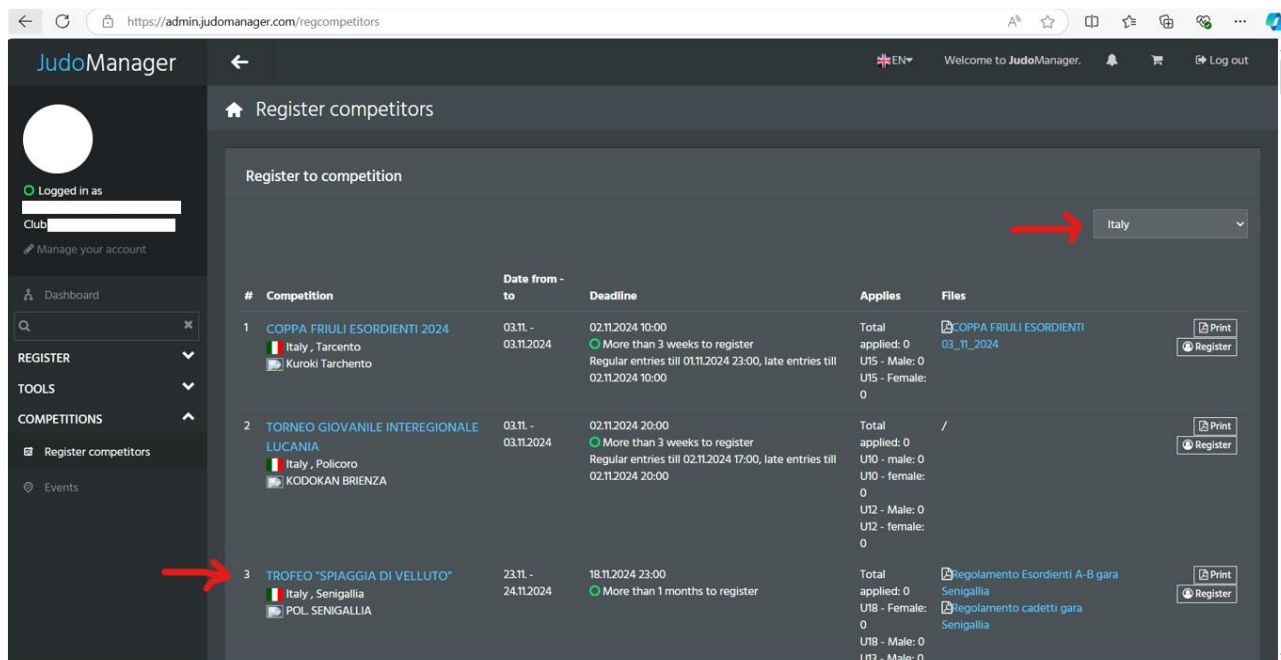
https://admin.judomanager.com/regcompetitors

JudoManager

EN

Welcome to JudoManager.

Log out

Logged in as

Club

Manage your account

Dashboard

REGISTER

TOOLS

COMPETITIONS

Register competitors

Events

Register competitors

Register to competition

Italy

| # | Competition | Date from - to | Deadline | Applies | Files | |
|---|---|---|---|---|---|---|
| 1 | COPPA FRIULI ESORDIENTI 2024 Italy , Tarcento Kuroki Tarchento | 03.11. - 03.11.2024 | 02.11.2024 10:00 More than 3 weeks to register Regular entries till 01.11.2024 23:00, late entries till 02.11.2024 10:00 | Total applied: 0 U15 - Male: 0 U15 - Female: 0 | COPPA FRIULI ESORDIENTI 03_11_2024 | Print Register |
| 2 | TORNEO GIOVANILE INTEREGIONALE LUCANIA Italy , Policoro KODOKAN BRIENZA | 03.11. - 03.11.2024 | 02.11.2024 20:00 More than 3 weeks to register Regular entries till 02.11.2024 17:00, late entries till 02.11.2024 20:00 | Total applied: 0 U10 - male: 0 U10 - female: 0 U12 - Male: 0 U12 - female: 0 | / | Print Register |
| 3 | TROFEO "SPIAGGIA DI VELLUTO" Italy , Senigallia POL. SENIGALLIA | 23.11. - 24.11.2024 | 18.11.2024 23:00 More than 1 months to register | Total applied: 0 U18 - Female: 0 U18 - Male: 0 U13 - Male: 0 | Regolamento Esordienti A-B gara Senigallia Regolamento cadetti gara Senigallia | Print Register |